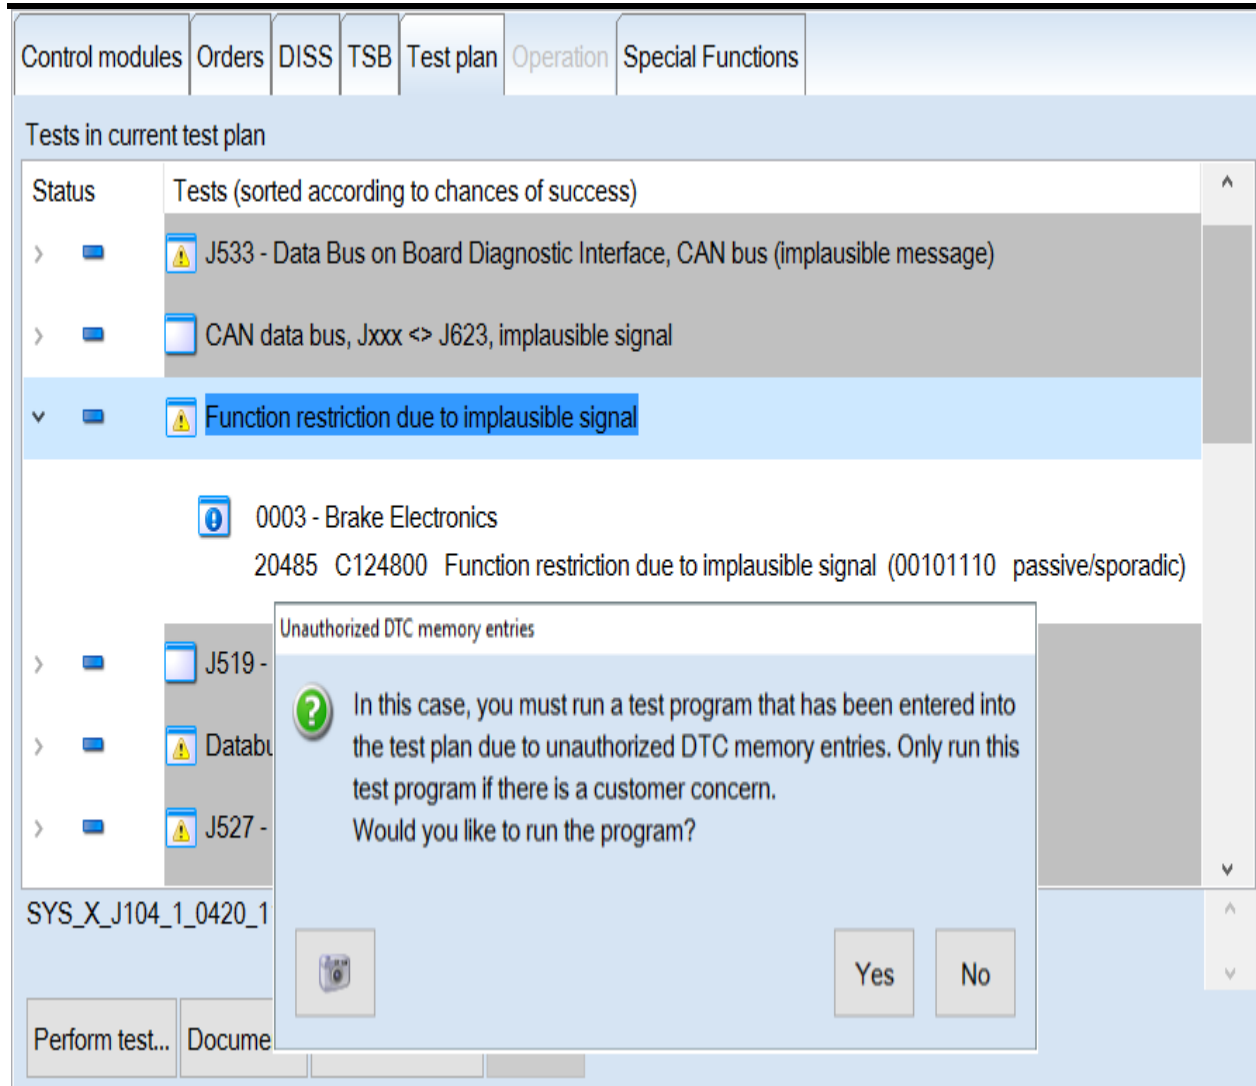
Control modules | Orders | DISS | TSB | Test plan | Operation | Special Functions

Tests in current test plan

| Status | Tests (sorted according to chances of success) |
|---|---|
| | J533 - Data Bus on Board Diagnostic Interface, CAN bus (implausible message) |
| | CAN data bus, Jxxx <> J623, implausible signal |
| | Function restriction due to implausible signal |

0003 - Brake Electronics
20485 C124800 Function restriction due to implausible signal (00101110 passive/sporadic)

J519 -
Databu
J527 -

SYS_X_J104_1_0420_1

Perform test... Docume

Unauthorized DTC memory entries

In this case, you must run a test program that has been entered into the test plan due to unauthorized DTC memory entries. Only run this test program if there is a customer concern.
Would you like to run the program?

Yes No